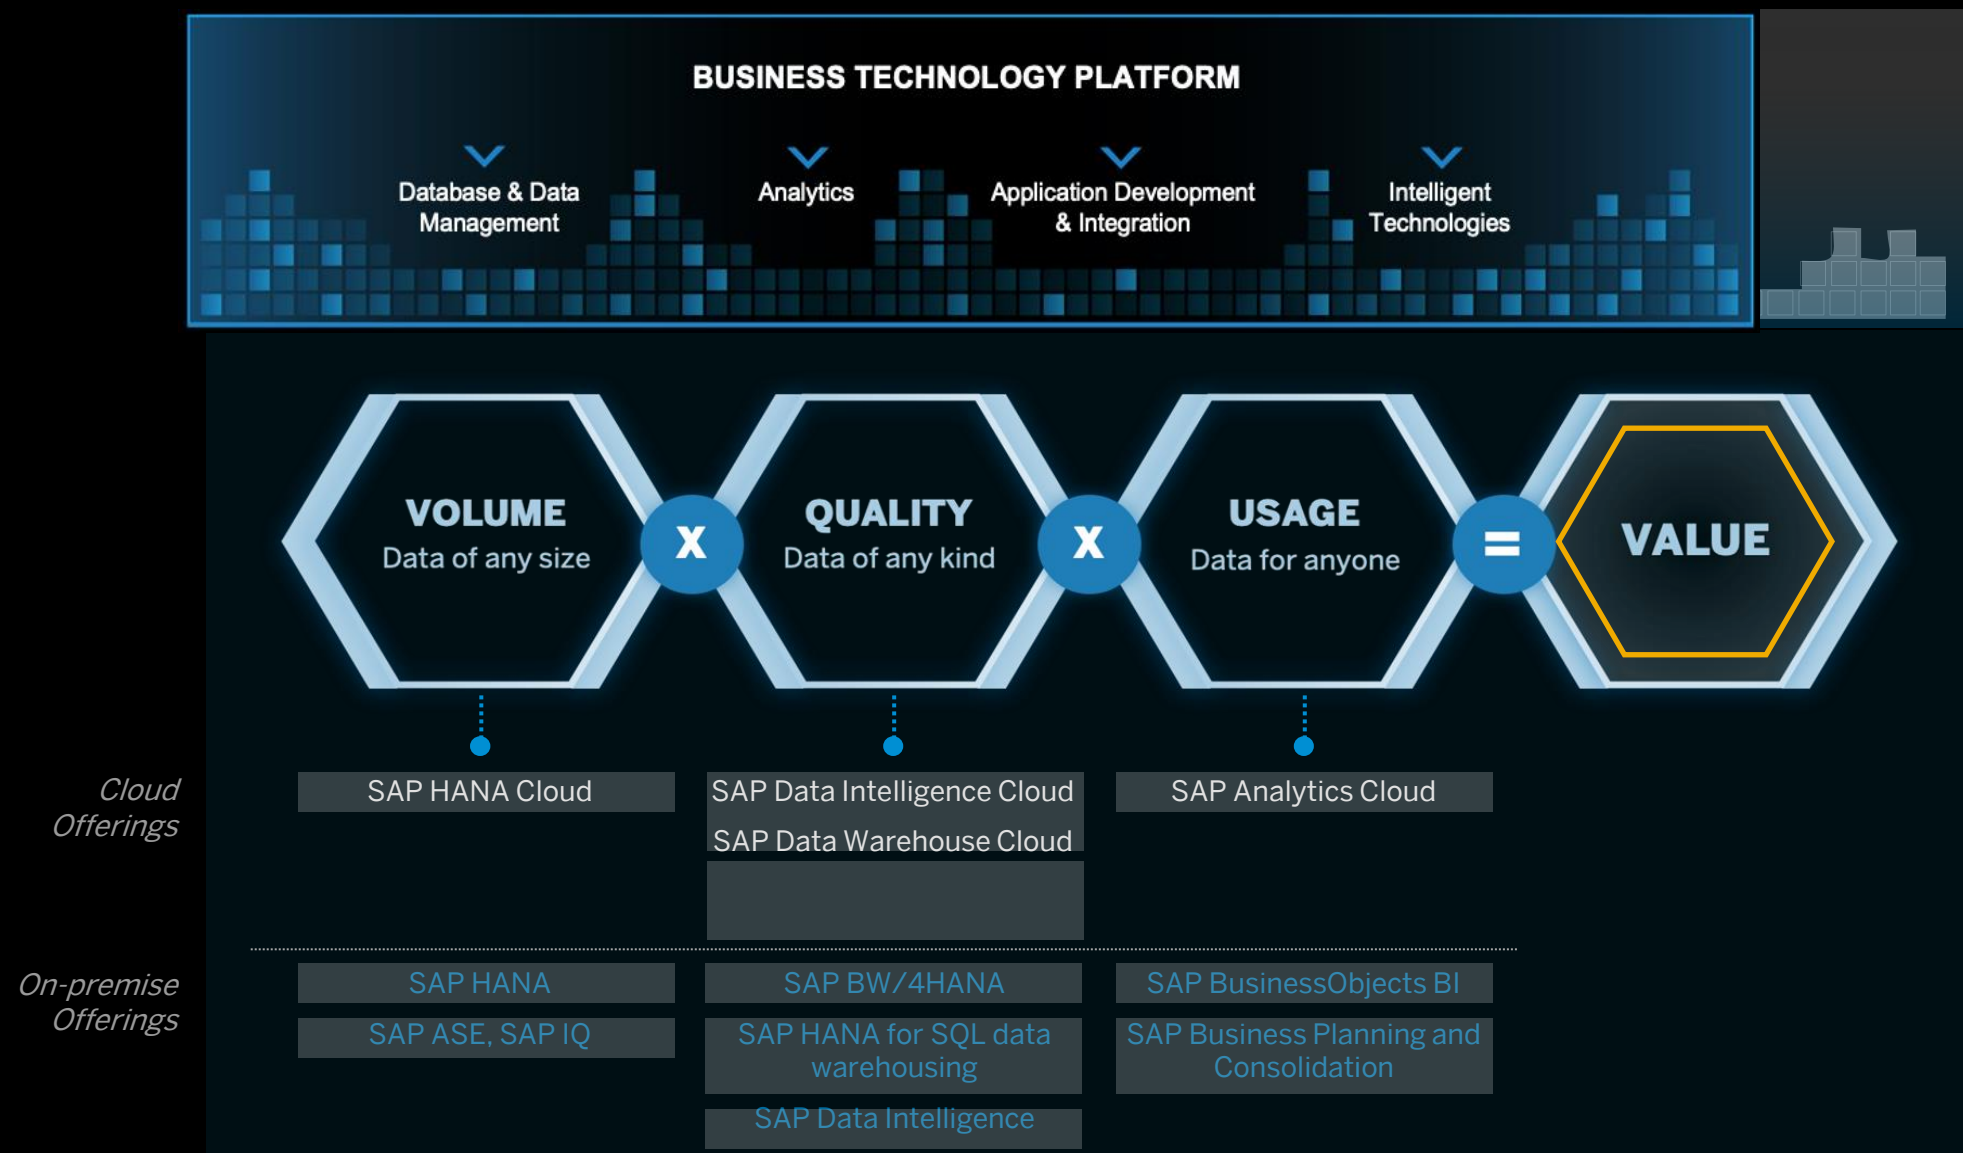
BUSINESS TECHNOLOGY PLATFORM

Database & Data Management

Analytics

Application Development & Integration

Intelligent Technologies

VOLUME
Data of any size

X

QUALITY
Data of any kind

X

USAGE
Data for anyone

=

VALUE

Cloud Offerings

SAP HANA Cloud

SAP Data Intelligence Cloud

SAP Data Warehouse Cloud

SAP Analytics Cloud

On-premise Offerings

SAP HANA

SAP ASE, SAP IQ

SAP BW/4HANA

SAP HANA for SQL data warehousing

SAP Data Intelligence

SAP BusinessObjects BI

SAP Business Planning and Consolidation